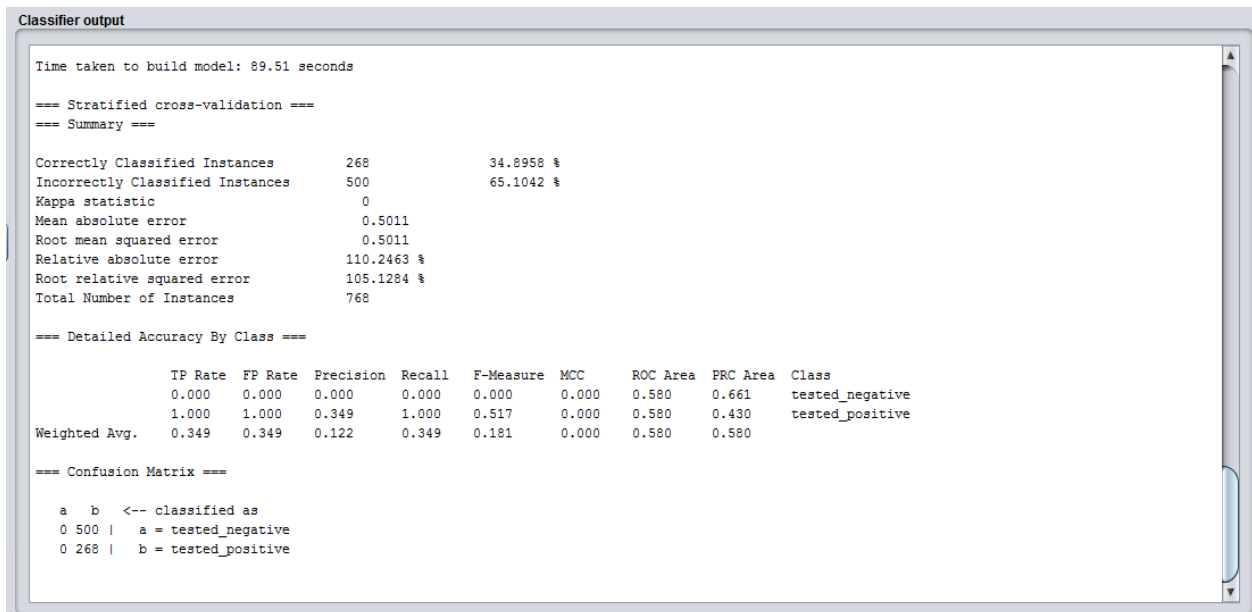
Classifier output

Time taken to build model: 89.51 seconds

=== Stratified cross-validation ===
=== Summary ===

Correctly Classified Instances 268 34.8958 %
Incorrectly Classified Instances 500 65.1042 %
Kappa statistic 0
Mean absolute error 0.5011
Root mean squared error 0.5011
Relative absolute error 110.2463 %
Root relative squared error 105.1284 %
Total Number of Instances 768

=== Detailed Accuracy By Class ===

| | TP Rate | FP Rate | Precision | Recall | F-Measure | MCC | ROC Area | PRC Area | Class |
|---|---|---|---|---|---|---|---|---|---|
| | 0.000 | 0.000 | 0.000 | 0.000 | 0.000 | 0.000 | 0.580 | 0.661 | tested_negative |
| | 1.000 | 1.000 | 0.349 | 1.000 | 0.517 | 0.000 | 0.580 | 0.430 | tested_positive |
| Weighted Avg. | 0.349 | 0.349 | 0.122 | 0.349 | 0.181 | 0.000 | 0.580 | 0.580 | |

=== Confusion Matrix ===

a b <-- classified as
0 500 | a = tested_negative
0 268 | b = tested_positive